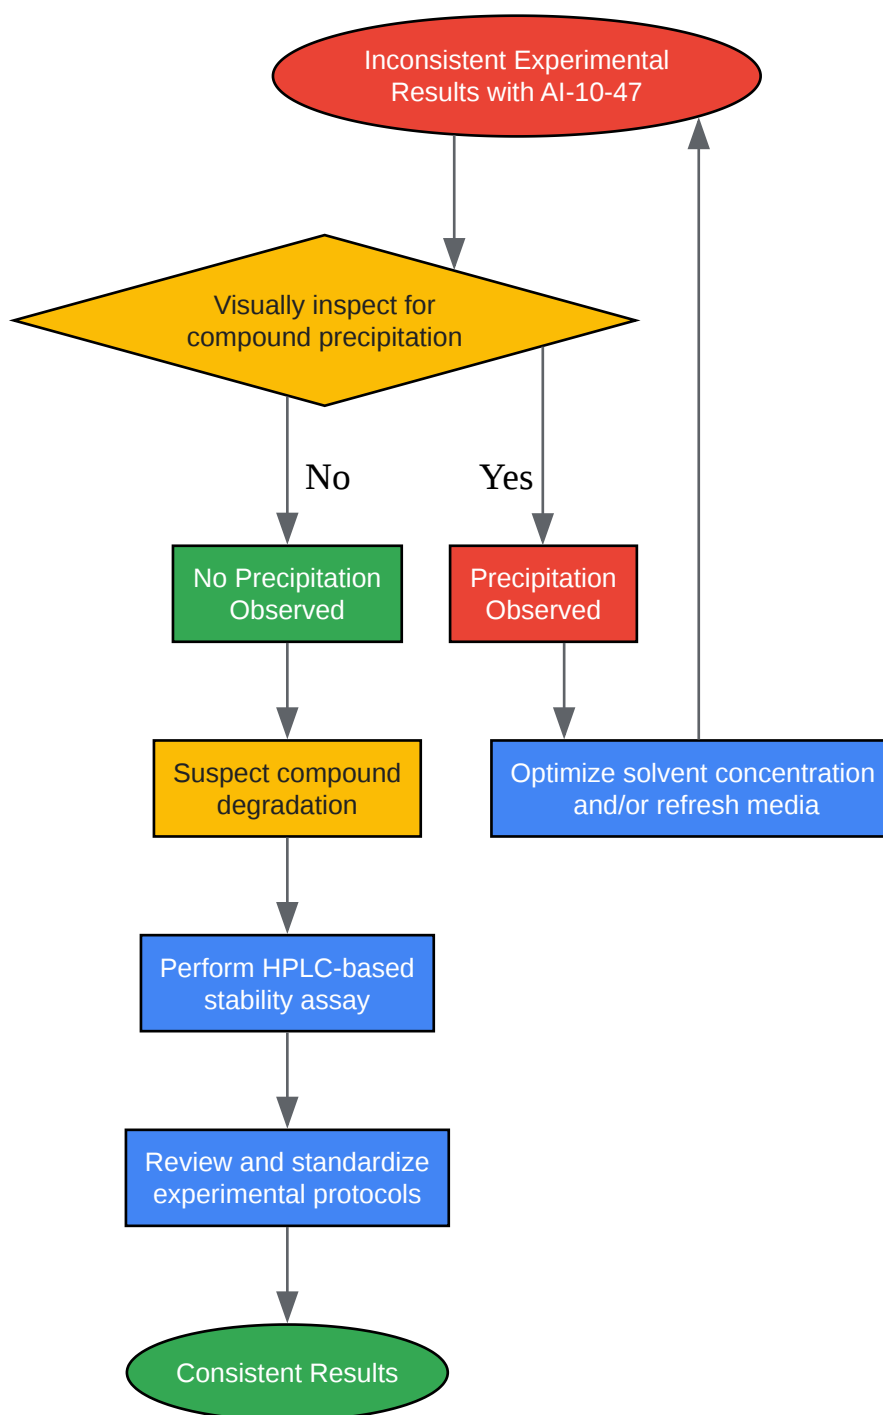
Inconsistent Experimental Results with AI-10-47

Visually inspect for compound precipitation

No

Yes

No Precipitation Observed

Precipitation Observed

Suspect compound degradation

Optimize solvent concentration and/or refresh media

Perform HPLC-based stability assay

Review and standardize experimental protocols

Consistent Results